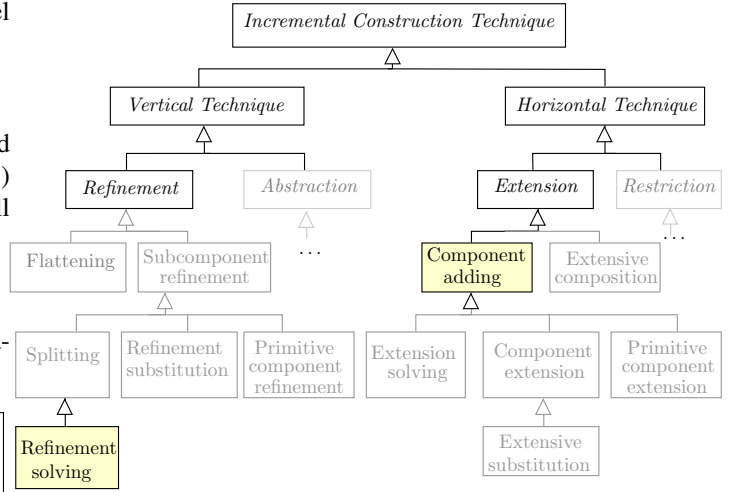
el

d
)
l

-

Incremental Construction Technique

Vertical Technique

Horizontal Technique

Refinement

Abstraction

Extension

Restriction

Flattening

Subcomponent refinement

…

Component adding

Extensive composition

…

Splitting

Refinement substitution

Primitive component refinement

Extension solving

Component extension

Primitive component extension

Refinement solving

Extensive substitution